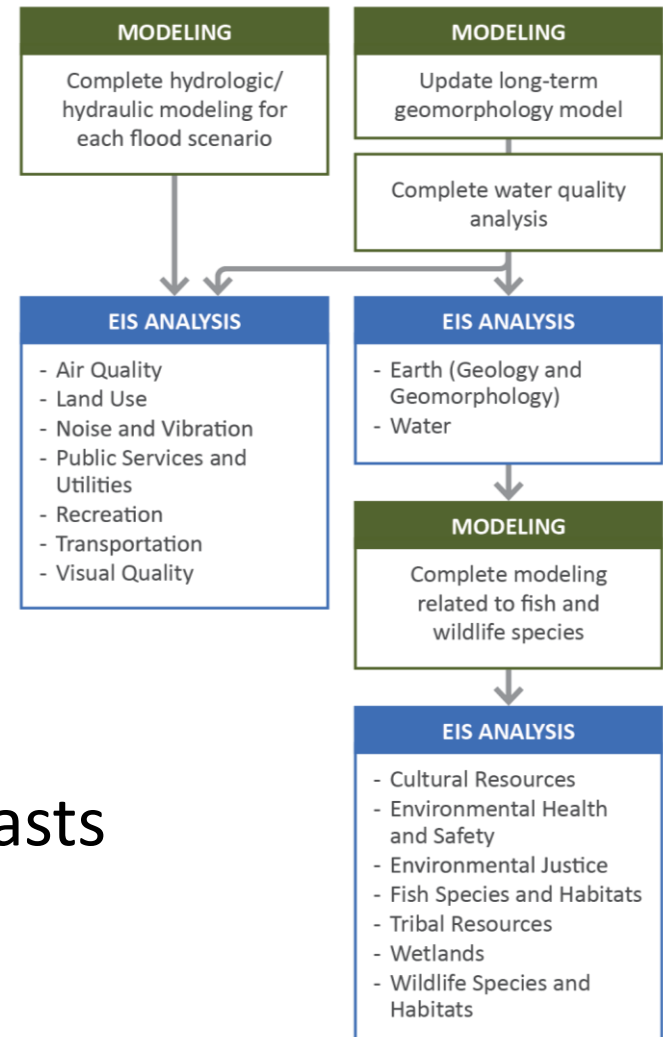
MODELING
Complete hydrologic/ hydraulic modeling for each flood scenario

MODELING
Update long-term geomorphology model

Complete water quality analysis

EIS ANALYSIS
- Air Quality
- Land Use
- Noise and Vibration
- Public Services and Utilities
- Recreation
- Transportation
- Visual Quality

EIS ANALYSIS
- Earth (Geology and Geomorphology)
- Water

MODELING
Complete modeling related to fish and wildlife species

EIS ANALYSIS
- Cultural Resources
- Environmental Health and Safety
- Environmental Justice
- Fish Species and Habitats
- Tribal Resources
- Wetlands
- Wildlife Species and Habitats

asts